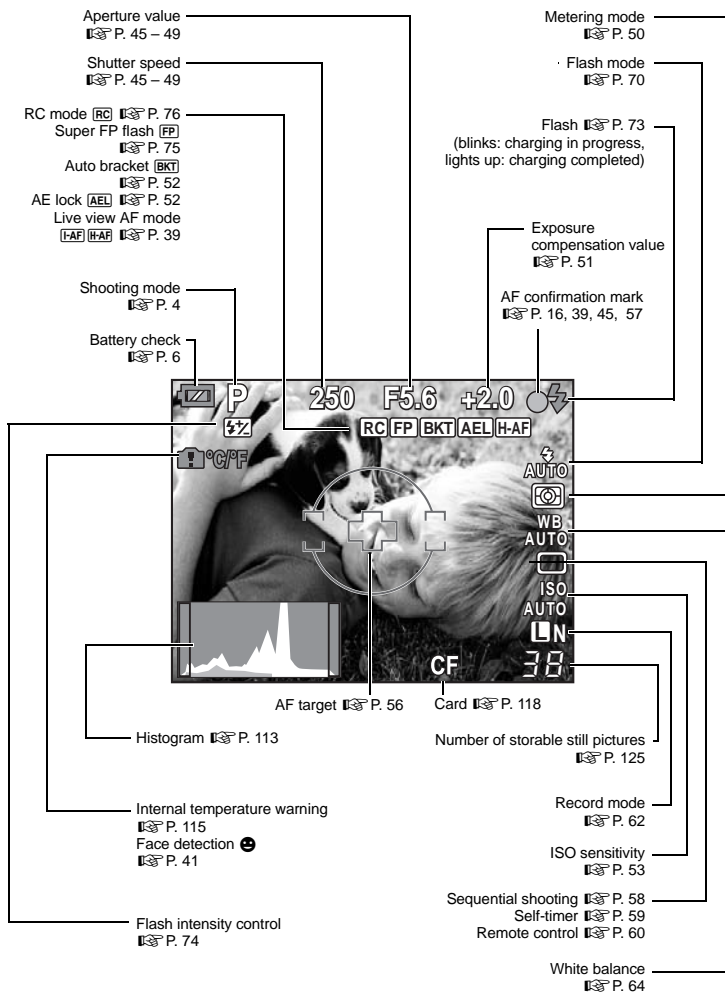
Aperture value
☞ P. 45 – 49

Shutter speed
☞ P. 45 – 49

RC mode RC ☞ P. 76
Super FP flash FP
☞ P. 75
Auto bracket BKT
☞ P. 52
AE lock AEL ☞ P. 52
Live view AF mode
I-AF H-AF ☞ P. 39

Shooting mode
☞ P. 4

Battery check
☞ P. 6

Metering mode
☞ P. 50

Flash mode
☞ P. 70

Flash ☞ P. 73
(blinks: charging in progress, lights up: charging completed)

Exposure compensation value
☞ P. 51

AF confirmation mark
☞ P. 16, 39, 45, 57

P 250 F5.6 +2.0
RC FP BKT AEL H-AF
°C/°F
AUTO
WB AUTO
ISO AUTO
L N
CF 38

AF target ☞ P. 56

Card ☞ P. 118

Histogram ☞ P. 113

Number of storable still pictures
☞ P. 125

Internal temperature warning
☞ P. 115
Face detection
☞ P. 41

Record mode
☞ P. 62

ISO sensitivity
☞ P. 53

Sequential shooting ☞ P. 58
Self-timer ☞ P. 59
Remote control ☞ P. 60

Flash intensity control
☞ P. 74

White balance
☞ P. 64